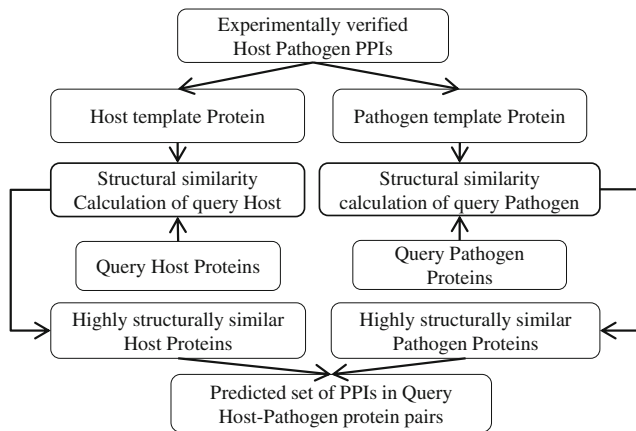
Experimentally verified Host Pathogen PPIs

Host template Protein

Pathogen template Protein

Structural similarity Calculation of query Host

Structural similarity calculation of query Pathogen

Query Host Proteins

Query Pathogen Proteins

Highly structurally similar Host Proteins

Highly structurally similar Pathogen Proteins

Predicted set of PPIs in Query Host-Pathogen protein pairs